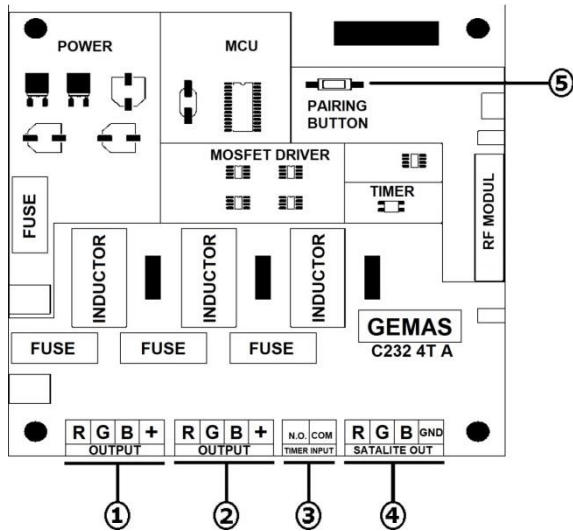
POWER

MCU

PAIRING BUTTON

⑤

MOSFET DRIVER

TIMER

RF MODUL

FUSE

INDUCTOR

INDUCTOR

INDUCTOR

GEMAS
C232 4T A

FUSE

FUSE

FUSE

| R | G | B | + |
|---|---|---|---|
| OUTPUT | | | |

| R | G | B | + |
|---|---|---|---|
| OUTPUT | | | |

| N.O. | COM |
|---|---|
| TIMER INPUT | |

| R | G | B | GND |
|---|---|---|---|
| SATALITE OUT | | | |

①

②

③

④